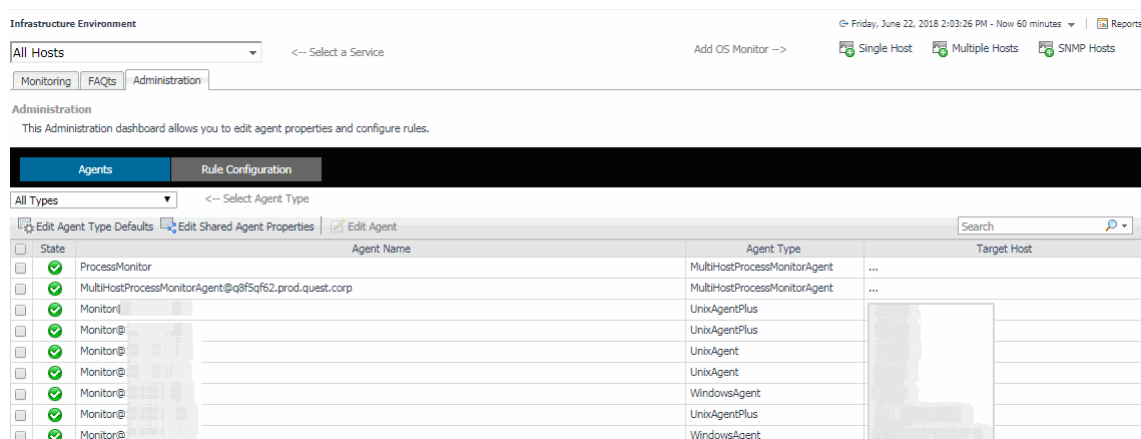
Infrastructure Environment

Friday, June 22, 2018 2:03:26 PM - Now 60 minutes | Reports

All Hosts <-- Select a Service

Add OS Monitor --> Single Host Multiple Hosts SNMP Hosts

Monitoring FAQts Administration

Administration

This Administration dashboard allows you to edit agent properties and configure rules.

Agents Rule Configuration

All Types <-- Select Agent Type

Edit Agent Type Defaults Edit Shared Agent Properties | Edit Agent

Search

| | State | Agent Name | Agent Type | Target Host |
|---|---|---|---|---|
| | | ProcessMonitor | MultiHostProcessMonitorAgent | ... |
| | | MultiHostProcessMonitorAgent@q8f5qf62.prod.quest.corp | MultiHostProcessMonitorAgent | ... |
| | | Monitor@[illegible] | UnixAgentPlus | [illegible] |
| | | Monitor@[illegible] | UnixAgentPlus | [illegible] |
| | | Monitor@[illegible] | UnixAgent | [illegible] |
| | | Monitor@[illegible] | UnixAgent | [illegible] |
| | | Monitor@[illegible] | WindowsAgent | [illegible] |
| | | Monitor@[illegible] | UnixAgentPlus | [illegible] |
| | | Monitor@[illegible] | WindowsAgent | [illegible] |